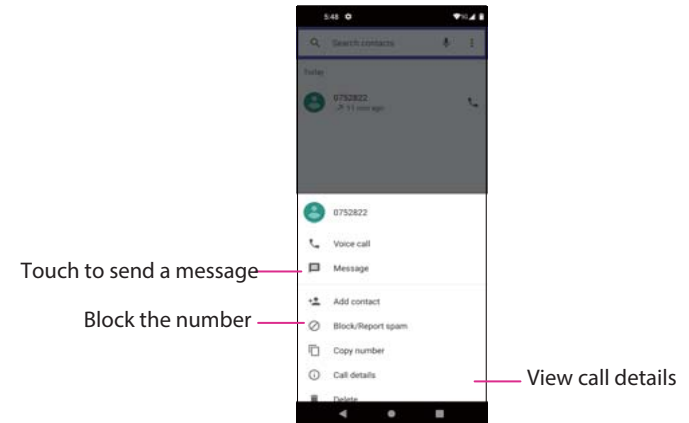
5:48

Search contacts

Today

0752822
↗ 11 min ago

0752822

Voice call

Touch to send a message

Message

Add contact

Block the number

Block/Report spam

Copy number

Call details

View call details

Delete